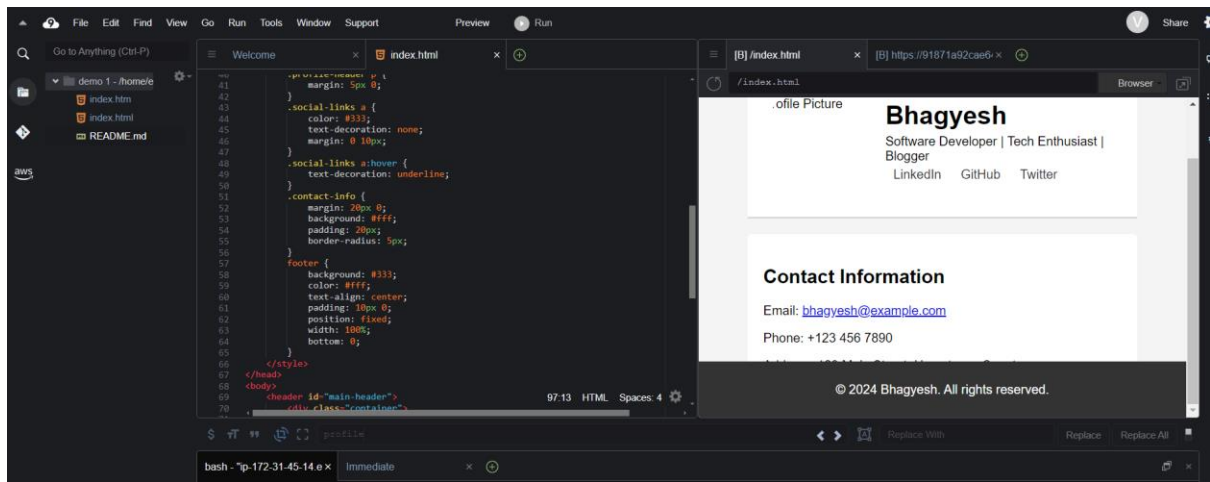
File Edit Find View Go Run Tools Window Support Preview Run Share

Go to Anything (Ctrl-P)

demo 1 - /home/e
index.htm
index.html
README.md

aws

Welcome × index.html ×

.profile-header p {
41 margin: 5px 0;
42 }
43 .social-links a {
44 color: #333;
45 text-decoration: none;
46 margin: 0 10px;
47 }
48 .social-links a:hover {
49 text-decoration: underline;
50 }
51 .contact-info {
52 margin: 20px 0;
53 background: #fff;
54 padding: 20px;
55 border-radius: 5px;
56 }
57 footer {
58 background: #333;
59 color: #fff;
60 text-align: center;
61 padding: 10px 0;
62 position: fixed;
63 width: 100%;
64 bottom: 0;
65 }
66 </style>
67 </head>
68 <body>
69 <header id="main-header">
70 <div class="container">

97:13 HTML Spaces: 4

profile

[B] /index.html × [B] https://91871a92cae6 ×

/index.html Browser

.ofile Picture

Bhagyesh

Software Developer | Tech Enthusiast | Blogger

LinkedIn GitHub Twitter

Contact Information

Email: bhagyesh@example.com

Phone: +123 456 7890

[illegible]

© 2024 Bhagyesh. All rights reserved.

Replace With Replace Replace All

bash - "ip-172-31-45-14.e × Immediate ×